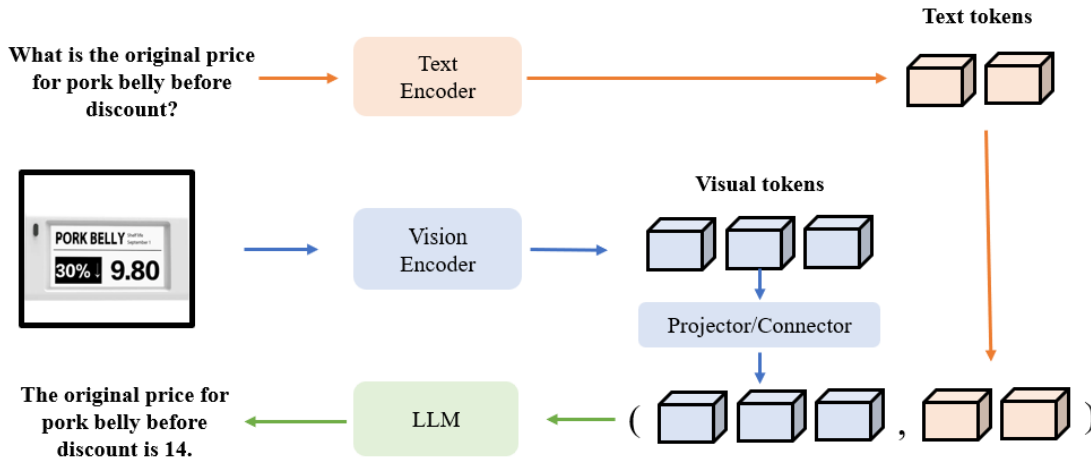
What is the original price for pork belly before discount?

Text Encoder

Text tokens

PORK BELLY Shelf life September 1

30% ↓ 9.80

Vision Encoder

Visual tokens

Projector/Connector

The original price for pork belly before discount is 14.

LLM

( , )